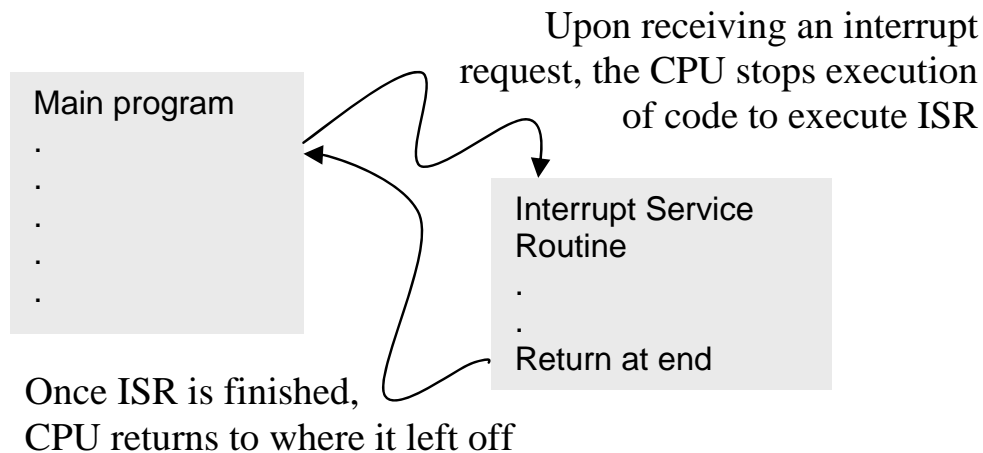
Upon receiving an interrupt request, the CPU stops execution of code to execute ISR

Main program
.
.
.
.
.

Interrupt Service Routine
.
.
Return at end

Once ISR is finished, CPU returns to where it left off